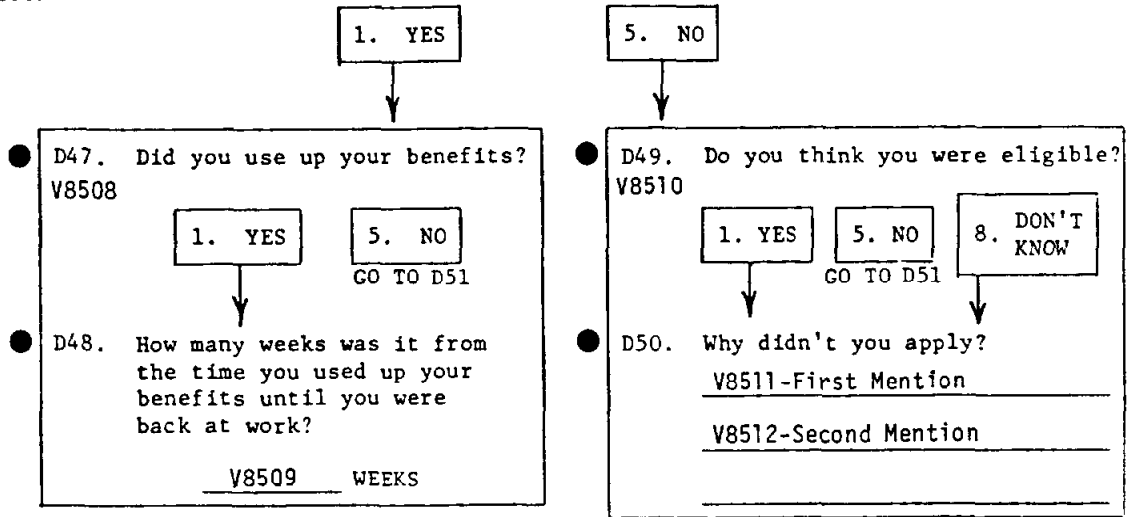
1. YES

5. NO

D47. Did you use up your benefits?
V8508

1. YES

5. NO
GO TO D51

D48. How many weeks was it from the time you used up your benefits until you were back at work?

V8509 WEEKS

D49. Do you think you were eligible?
V8510

1. YES

5. NO
GO TO D51

8. DON'T KNOW

D50. Why didn't you apply?

V8511-First Mention

V8512-Second Mention